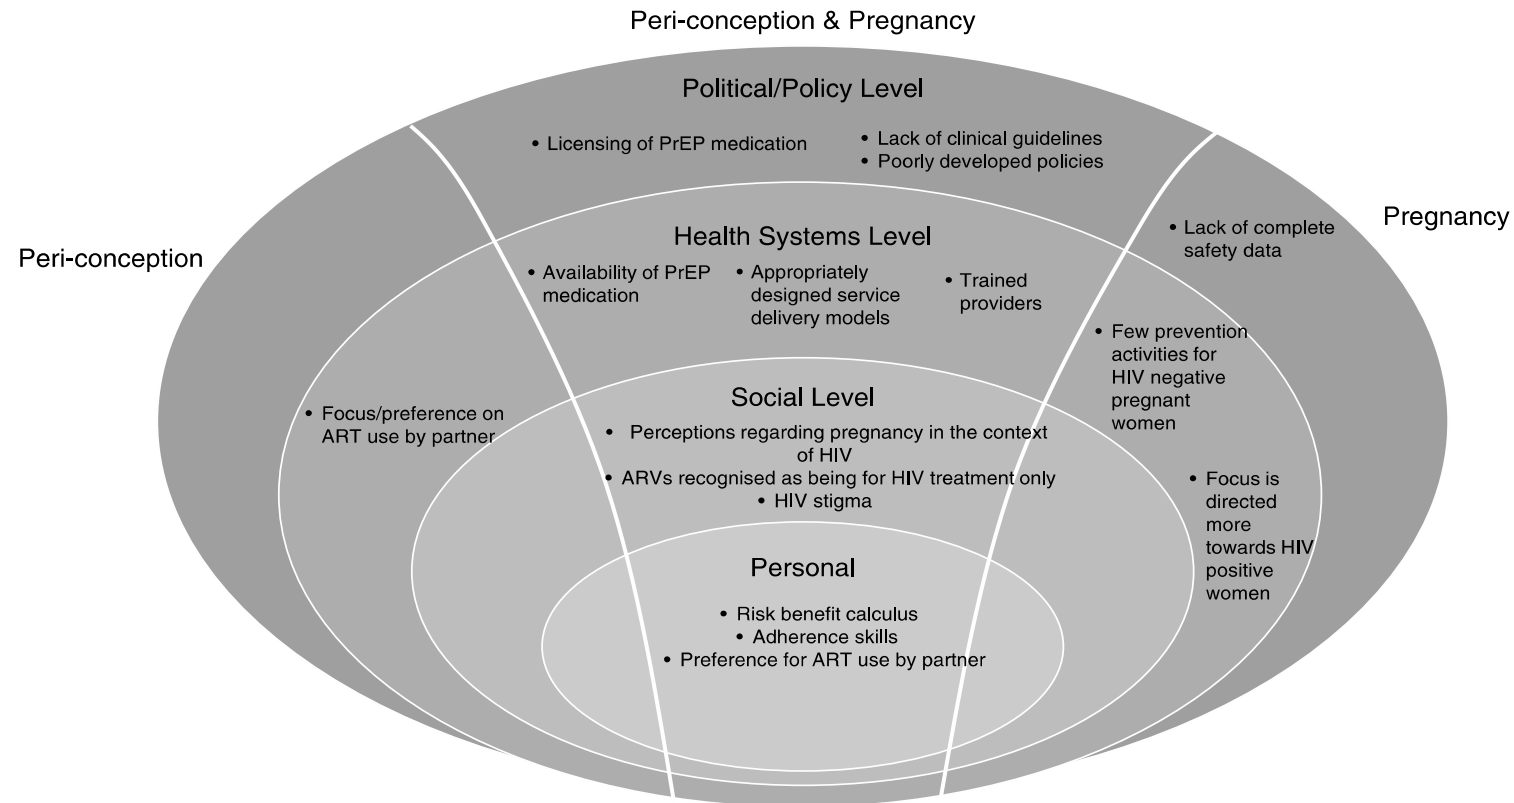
Peri-conception & Pregnancy

Peri-conception

Pregnancy

Political/Policy Level

• Licensing of PrEP medication

• Lack of clinical guidelines
• Poorly developed policies

• Lack of complete safety data

Health Systems Level

• Availability of PrEP medication

• Appropriately designed service delivery models

• Trained providers

• Few prevention activities for HIV negative pregnant women

• Focus/preference on ART use by partner

Social Level

• Perceptions regarding pregnancy in the context of HIV
• ARVs recognised as being for HIV treatment only
• HIV stigma

• Focus is directed more towards HIV positive women

Personal

• Risk benefit calculus
• Adherence skills
• Preference for ART use by partner